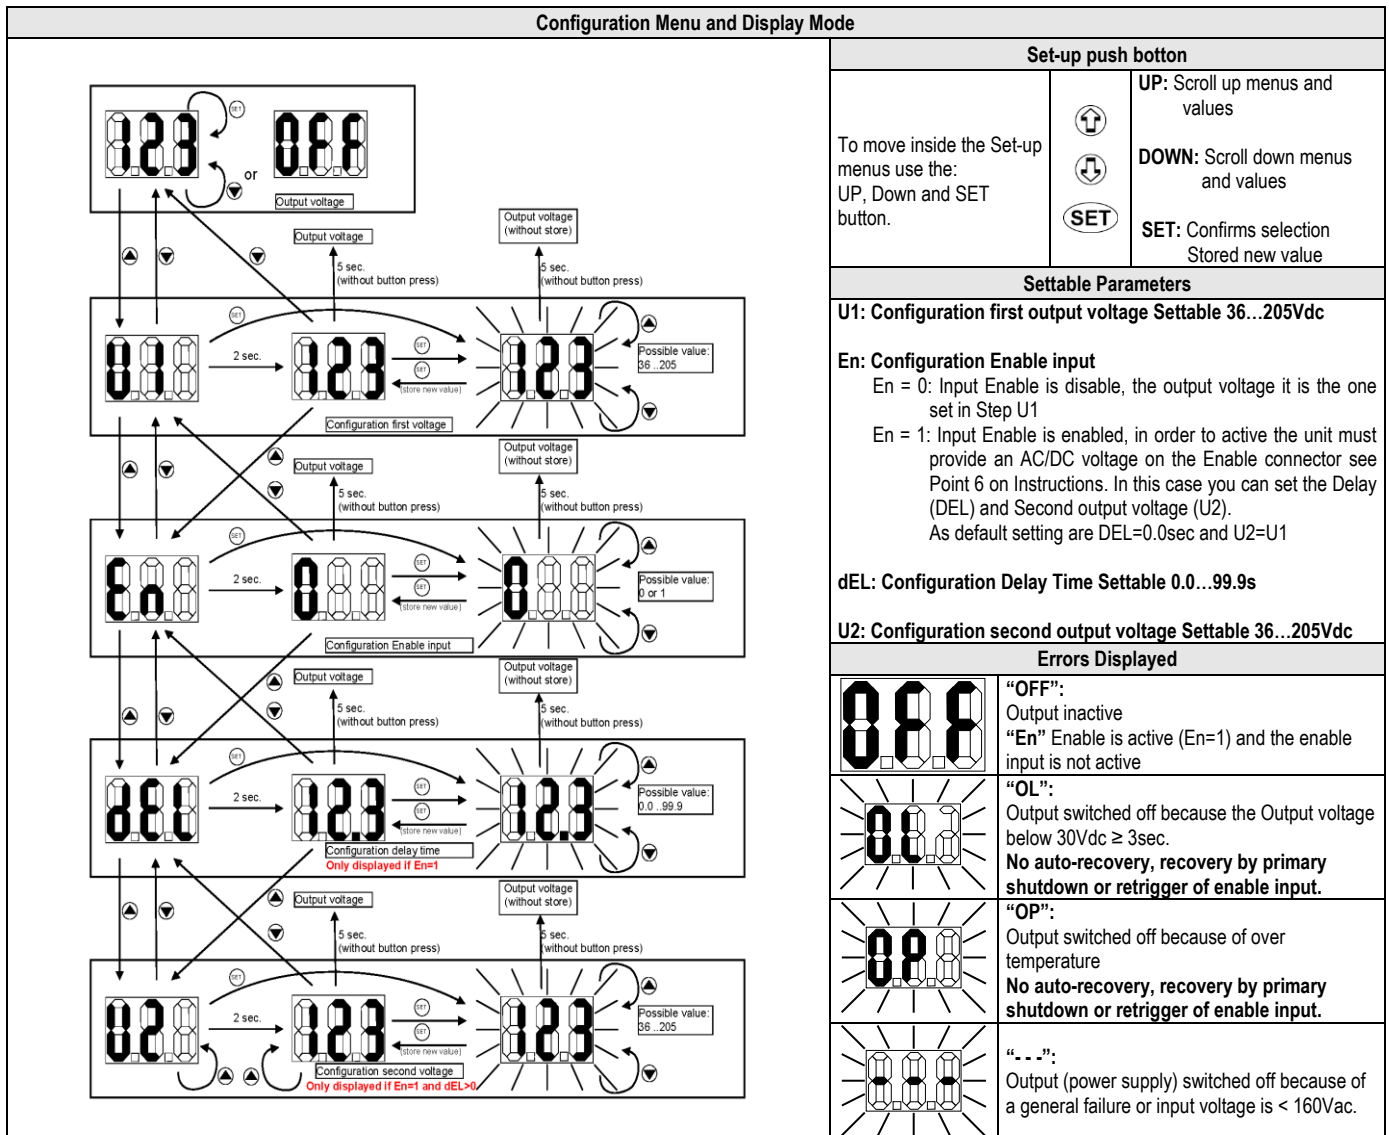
Configuration Menu and Display Mode

SET
123 or OFF
Output voltage

Output voltage
5 sec.
(without button press)
Output voltage
(without store)
5 sec.
(without button press)

SET
U1
2 sec.
123
SET
SET
(store new value)
123
Possible value:
36 ..205
Configuration first voltage

Output voltage
5 sec.
(without button press)
Output voltage
(without store)
5 sec.
(without button press)

SET
En
2 sec.
0
SET
SET
(store new value)
0
Possible value:
0 or 1
Configuration Enable input

Output voltage
5 sec.
(without button press)
Output voltage
(without store)
5 sec.
(without button press)

SET
dEL
2 sec.
12.3
SET
SET
(store new value)
12.3
Possible value:
0.0 ..99.9
Configuration delay time
Only displayed if En=1

Output voltage
5 sec.
(without button press)
Output voltage
(without store)
5 sec.
(without button press)

SET
U2
2 sec.
123
SET
SET
(store new value)
123
Possible value:
36 ..205
Configuration second voltage
Only displayed if En=1 and dEL>0

Set-up push botton

| To move inside the Set-up menus use the: UP, Down and SET button. | ⇧ ⇩ SET | **UP:** Scroll up menus and values<br>**DOWN:** Scroll down menus and values<br>**SET:** Confirms selection Stored new value |
|---|---|---|

Settable Parameters

**U1: Configuration first output voltage Settable 36…205Vdc**

**En: Configuration Enable input**
En = 0: Input Enable is disable, the output voltage it is the one set in Step U1
En = 1: Input Enable is enabled, in order to active the unit must provide an AC/DC voltage on the Enable connector see Point 6 on Instructions. In this case you can set the Delay (DEL) and Second output voltage (U2).
As default setting are DEL=0.0sec and U2=U1

**dEL: Configuration Delay Time Settable 0.0…99.9s**

**U2: Configuration second output voltage Settable 36…205Vdc**

Errors Displayed

| OFF | **"OFF":** Output inactive **"En"** Enable is active (En=1) and the enable input is not active |
|---|---|
| OL | **"OL":** Output switched off because the Output voltage below 30Vdc ≥ 3sec. **No auto-recovery, recovery by primary shutdown or retrigger of enable input.** |
| OP | **"OP":** Output switched off because of over temperature **No auto-recovery, recovery by primary shutdown or retrigger of enable input.** |
| --- | **"- - -":** Output (power supply) switched off because of a general failure or input voltage is < 160Vac. |